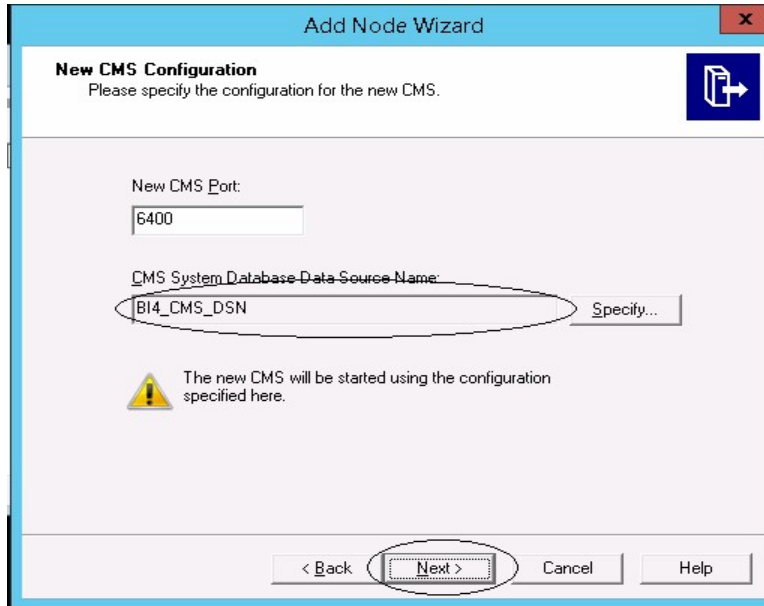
Add Node Wizard

x

New CMS Configuration

Please specify the configuration for the new CMS.

New CMS Port:

6400

CMS System Database Data Source Name:

BI4_CMS_DSN

Specify...

The new CMS will be started using the configuration specified here.

< Back

Next >

Cancel

Help